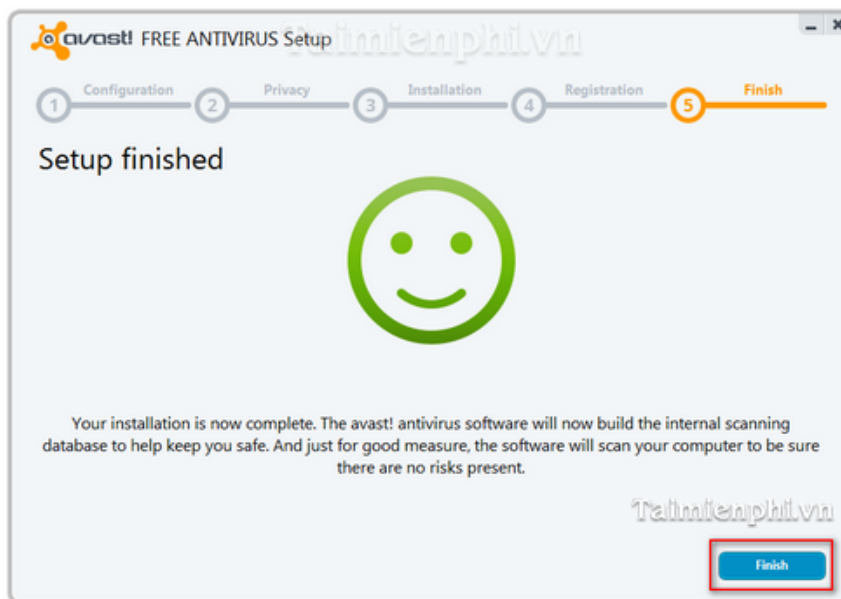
avast! FREE ANTIVIRUS Setup

Taimienphi.vn

1 Configuration 2 Privacy 3 Installation 4 Registration 5 Finish

Setup finished

Your installation is now complete. The avast! antivirus software will now build the internal scanning database to help keep you safe. And just for good measure, the software will scan your computer to be sure there are no risks present.

Taimienphi.vn

Finish